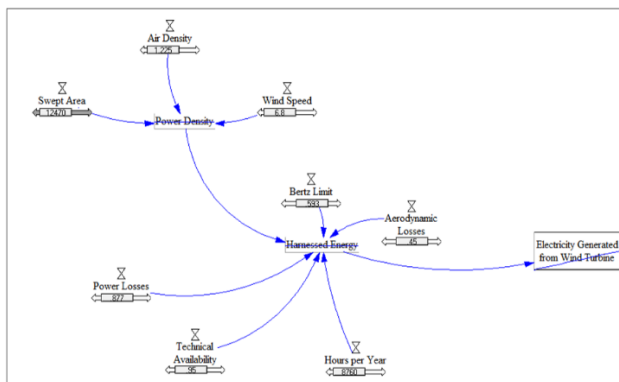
Air Density
1.225

Swept Area
12470

Wind Speed
6.8

Power Density

Bertz Limit
.593

Aerodynamic Losses
.45

Harnessed Energy

Electricity Generated from Wind Turbine

Power Losses
.877

Technical Availability
.95

Hours per Year
8760